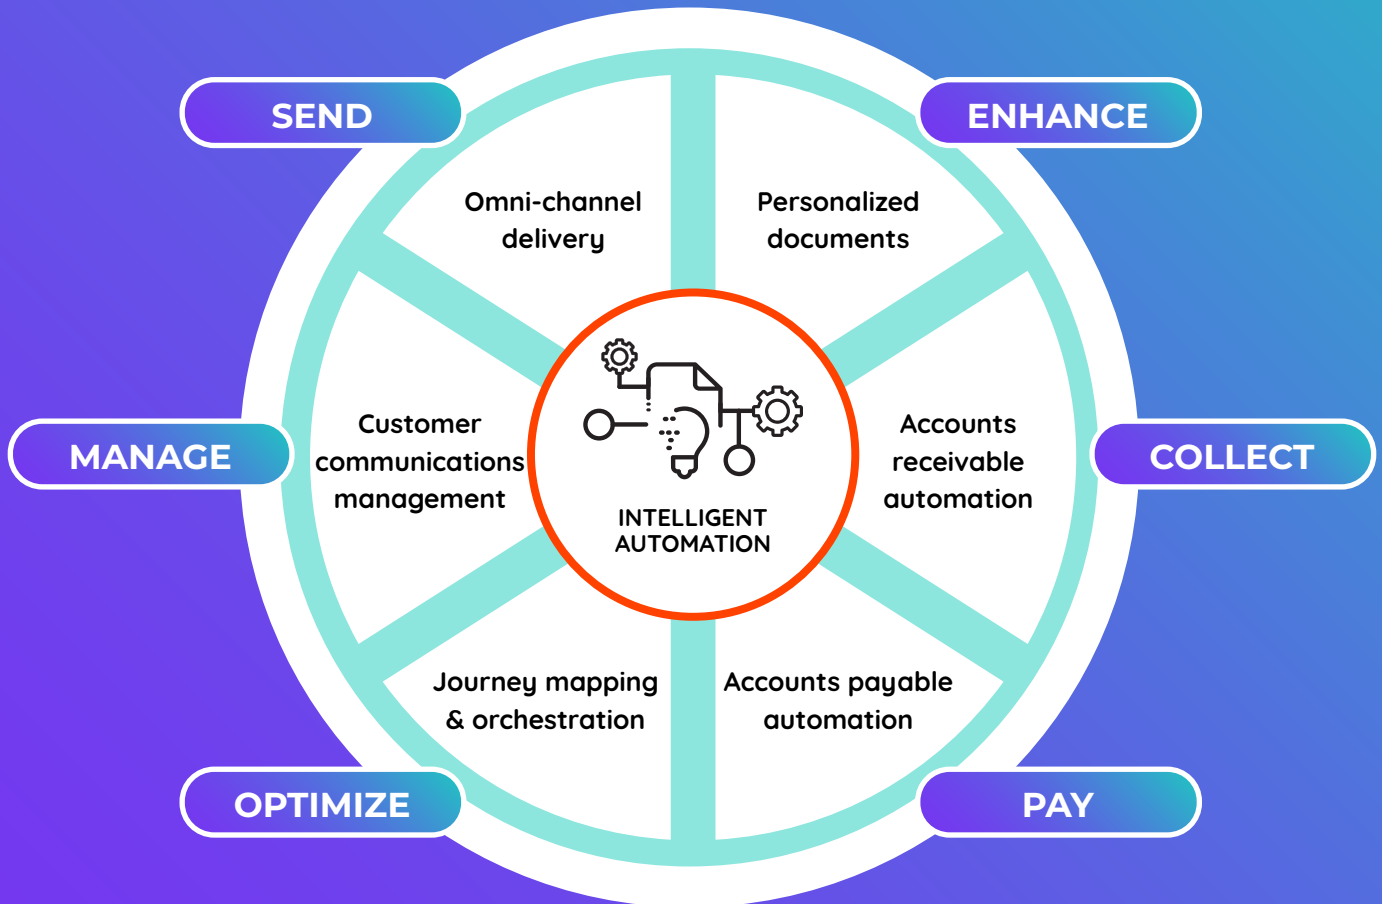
SEND

Omni-channel delivery

ENHANCE

Personalized documents

MANAGE

Customer communications management

INTELLIGENT AUTOMATION

Accounts receivable automation

COLLECT

Journey mapping & orchestration

Accounts payable automation

OPTIMIZE

PAY